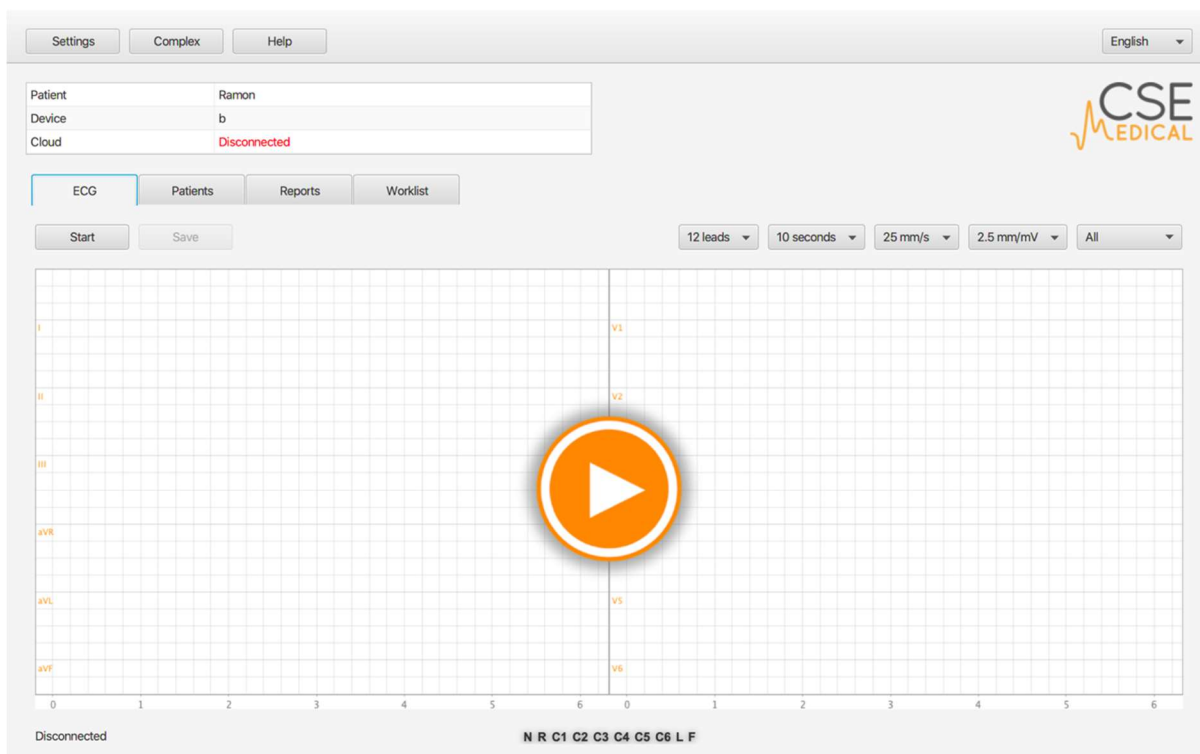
Settings Complex Help

English

| Patient | Ramon |
|---|---|
| Device | b |
| Cloud | Disconnected |

CSE MEDICAL

ECG Patients Reports Worklist

Start Save

12 leads 10 seconds 25 mm/s 2.5 mm/mV All

I
II
III
aVR
aVL
aVF

V1
V2
V5
V6

0 1 2 3 4 5 6
0 1 2 3 4 5 6

Disconnected

N R C1 C2 C3 C4 C5 C6 L F